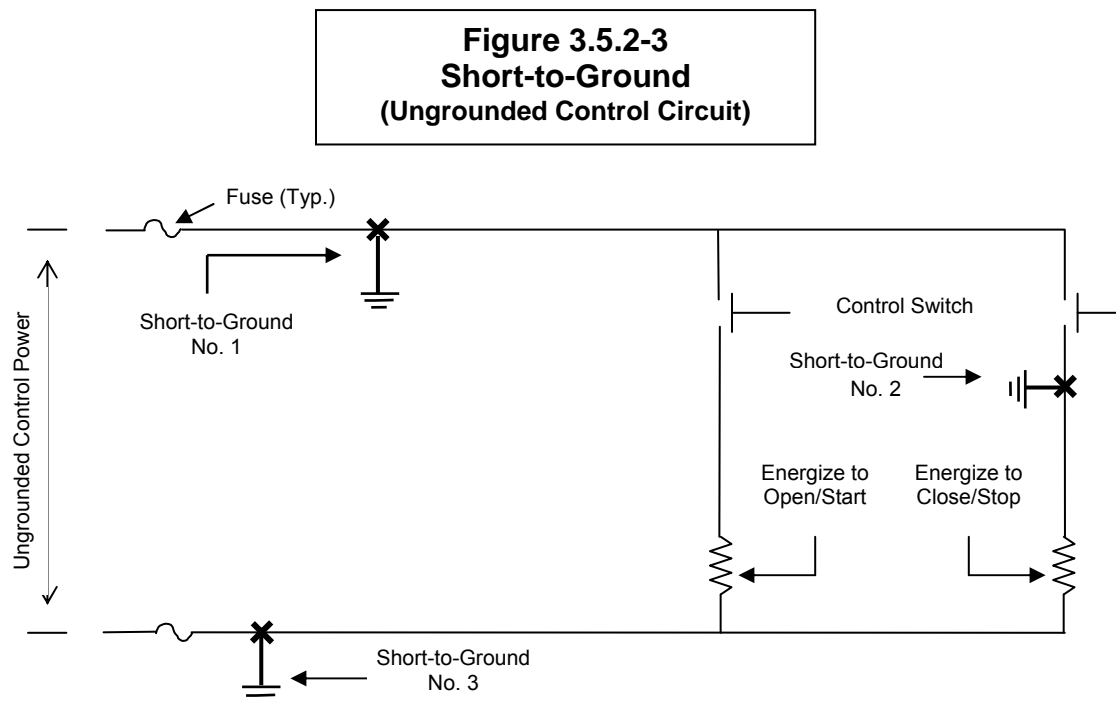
**Figure 3.5.2-3**
**Short-to-Ground**
**(Ungrounded Control Circuit)**

Fuse (Typ.)

Ungrounded Control Power

Short-to-Ground No. 1

Control Switch

Short-to-Ground No. 2

Energize to Open/Start

Energize to Close/Stop

Short-to-Ground No. 3